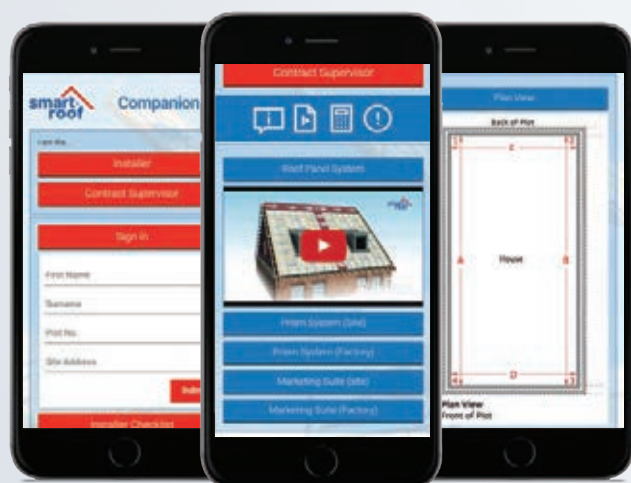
smart roof Companion

I am the...

Installer

Contract Supervisor

Sign In

First Name

Surname

Plot No.

Site Address

Subm

Installer Checklist

Contract Supervisor

Roof Panel System

Prism System (site)

Prism System (Factory)

Marketing Suite (site)

Marketing Suite (Factory)

Plan View

Back of Plot

C

A

House

B

D

Plan View
Front of Plot